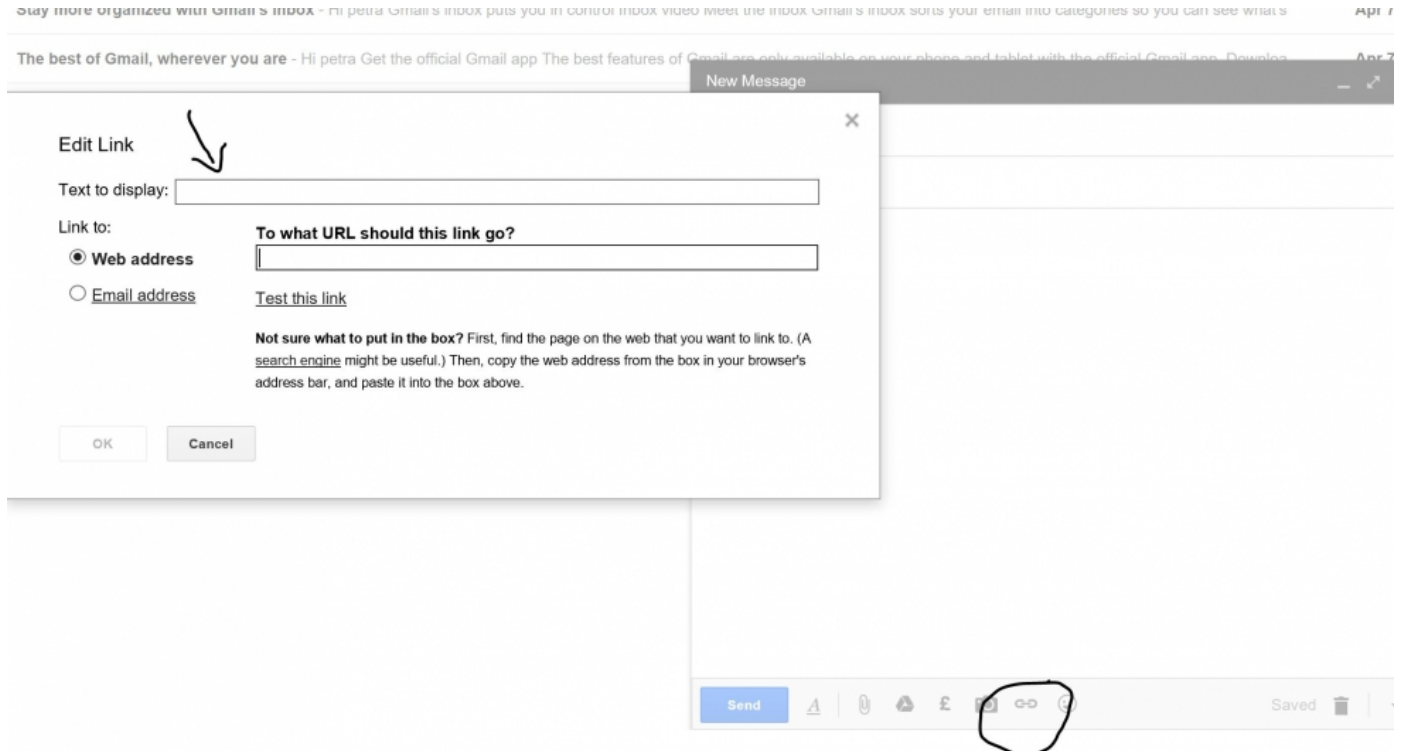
Stay more organized with Gmail's inbox - Hi petra Gmail's inbox puts you in control Inbox video Meet the inbox Gmail's inbox sorts your email into categories so you can see what's Apr 7

The best of Gmail, wherever you are - Hi petra Get the official Gmail app The best features of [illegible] Apr 7

New Message

Edit Link

Text to display:

Link to:

Web address

Email address

To what URL should this link go?

Test this link

**Not sure what to put in the box?** First, find the page on the web that you want to link to. (A search engine might be useful.) Then, copy the web address from the box in your browser's address bar, and paste it into the box above.

OK

Cancel

Send

Saved